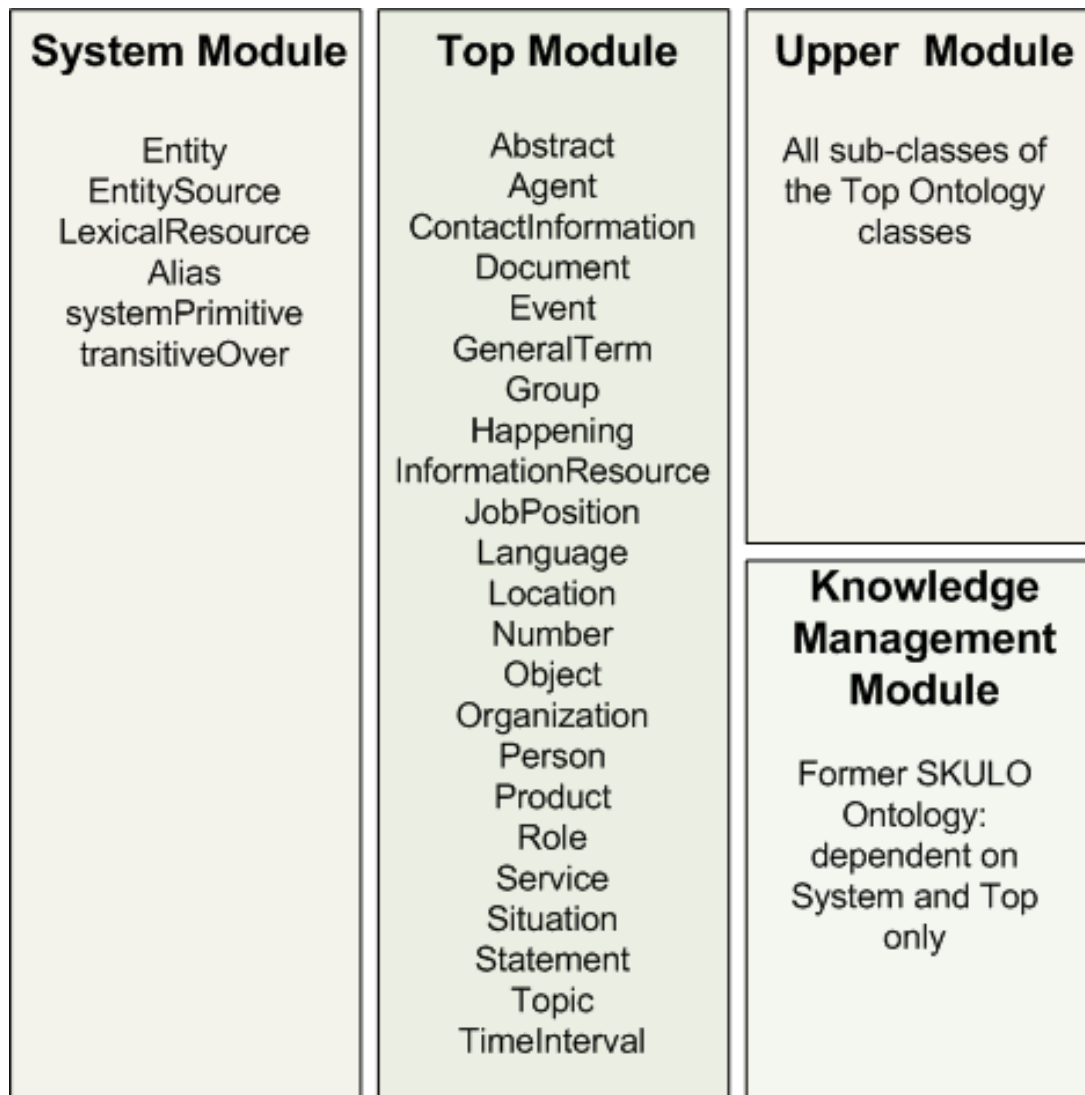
System Module

Entity
EntitySource
LexicalResource
Alias
systemPrimitive
transitiveOver

Top Module

Abstract
Agent
ContactInformation
Document
Event
GeneralTerm
Group
Happening
InformationResource
JobPosition
Language
Location
Number
Object
Organization
Person
Product
Role
Service
Situation
Statement
Topic
TimeInterval

Upper Module

All sub-classes of the Top Ontology classes

Knowledge Management Module

Former SKULO Ontology: dependent on System and Top only